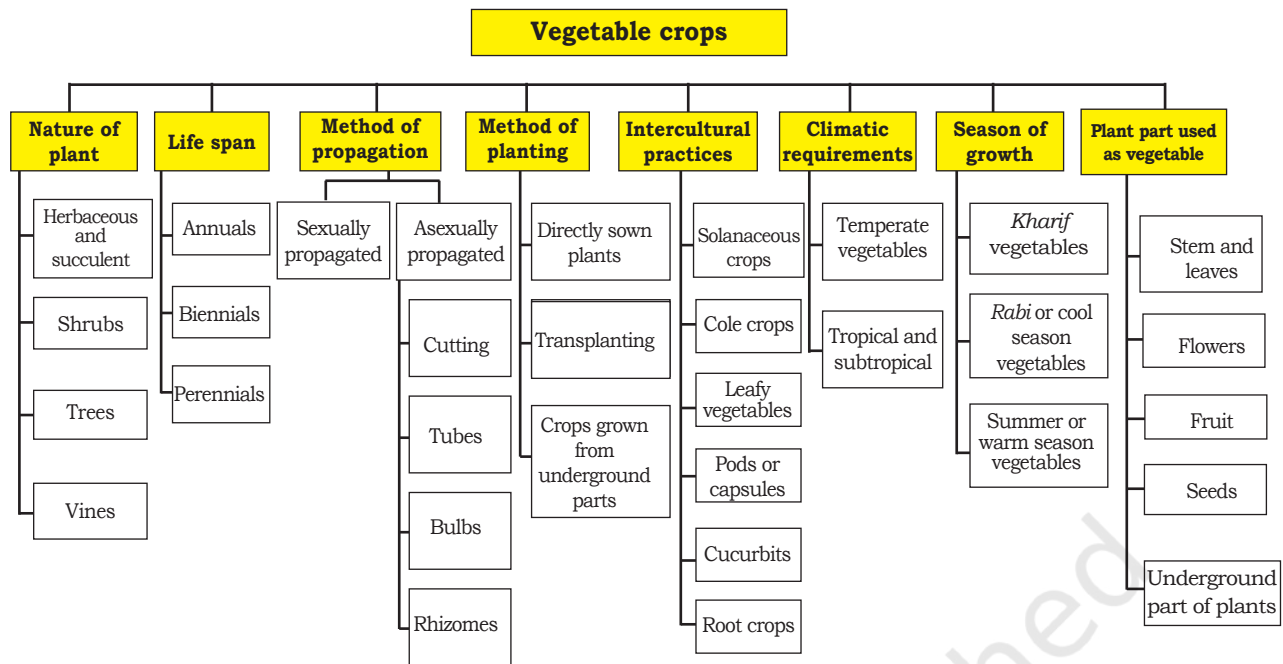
Vegetable crops

Nature of plant
Herbaceous and succulent
Shrubs
Trees
Vines

Life span
Annuals
Biennials
Perennials

Method of propagation
Sexually propagated
Asexually propagated
Cutting
Tubes
Bulbs
Rhizomes

Method of planting
Directly sown plants
Transplanting
Crops grown from underground parts

Intercultural practices
Solanaceous crops
Cole crops
Leafy vegetables
Pods or capsules
Cucurbits
Root crops

Climatic requirements
Temperate vegetables
Tropical and subtropical

Season of growth
*Kharif* vegetables
*Rabi* or cool season vegetables
Summer or warm season vegetables

Plant part used as vegetable
Stem and leaves
Flowers
Fruit
Seeds
Underground part of plants

hed